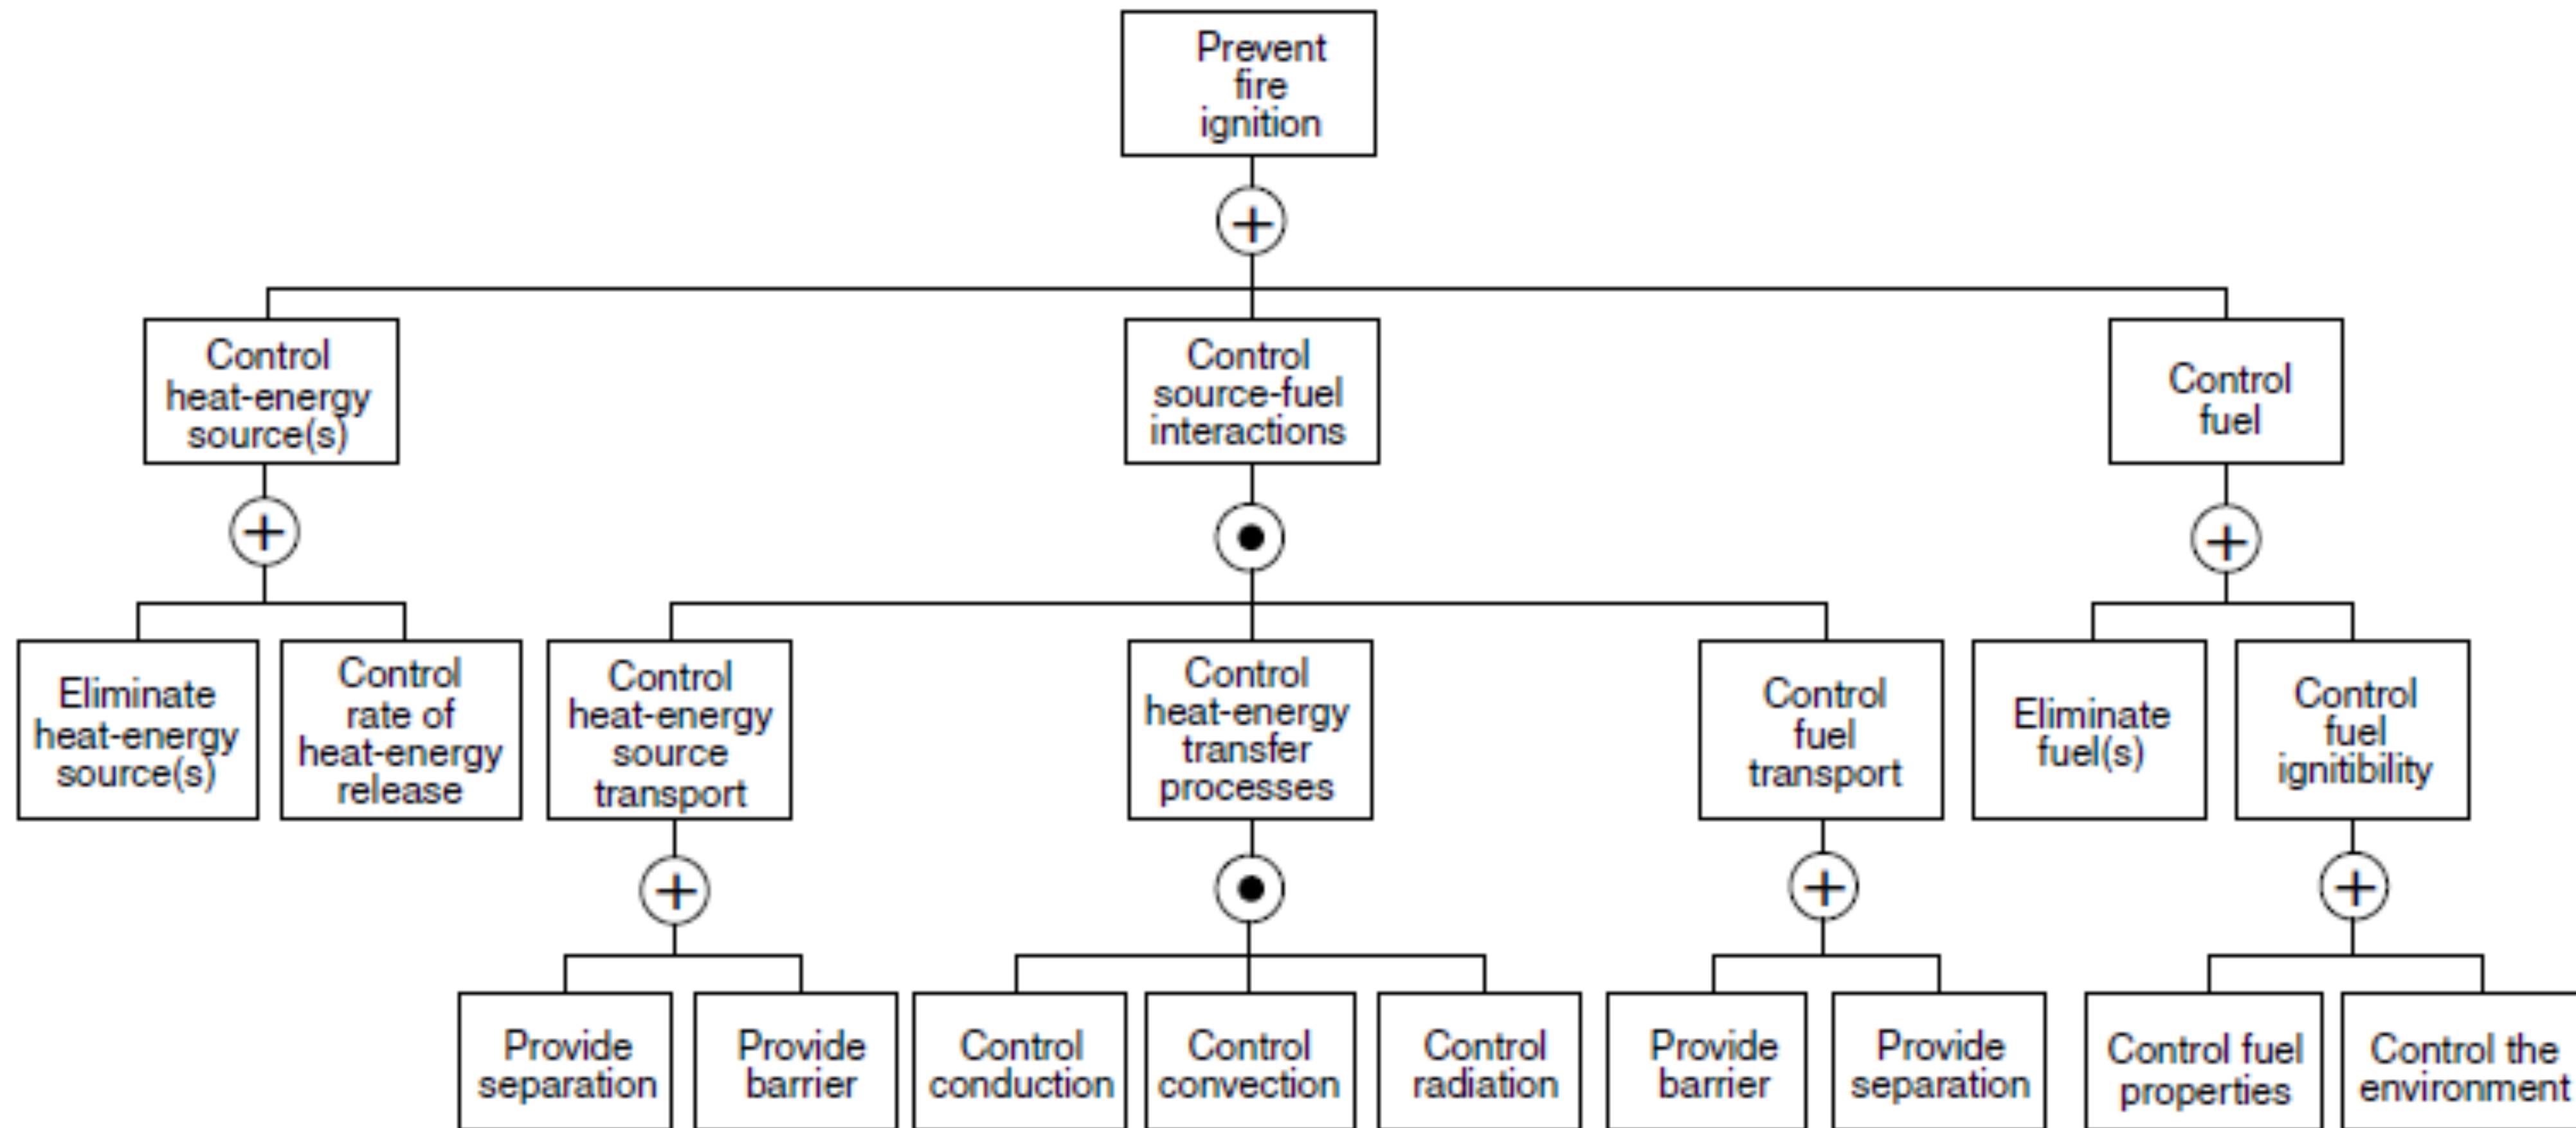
Prevent fire ignition

Control heat-energy source(s)

Control source-fuel interactions

Control fuel

Eliminate heat-energy source(s)

Control rate of heat-energy release

Control heat-energy source transport

Control heat-energy transfer processes

Control fuel transport

Eliminate fuel(s)

Control fuel ignitibility

Provide separation

Provide barrier

Control conduction

Control convection

Control radiation

Provide barrier

Provide separation

Control fuel properties

Control the environment